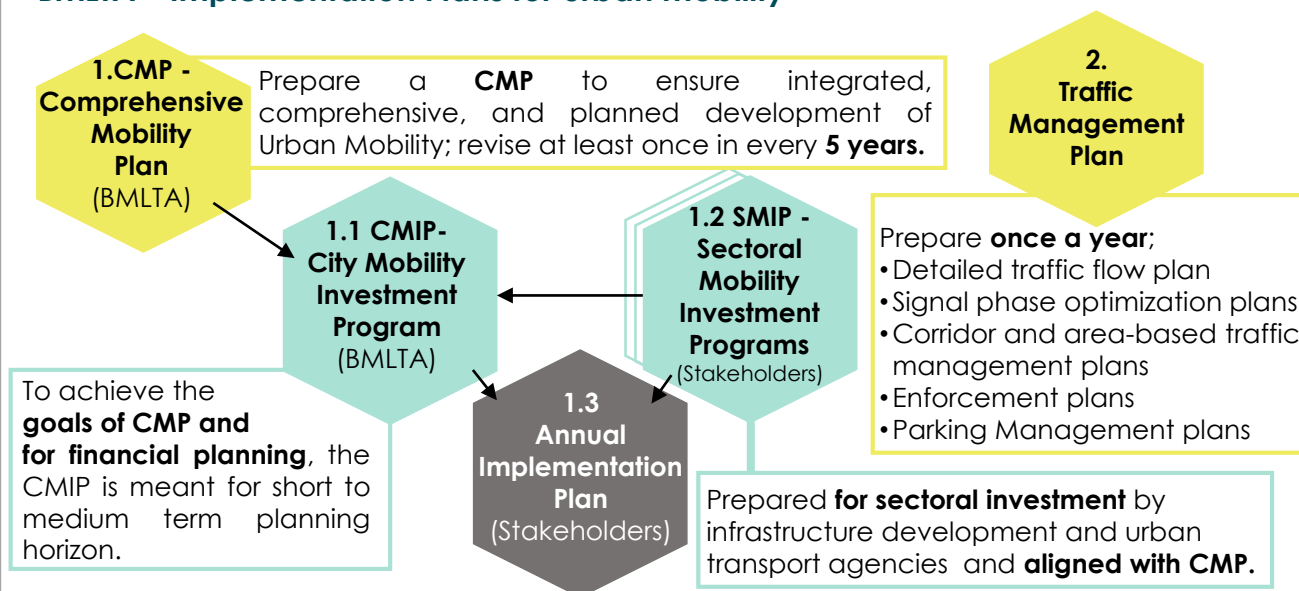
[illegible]

1.CMP - Comprehensive Mobility Plan (BMLTA)

Prepare a **CMP** to ensure integrated, comprehensive, and planned development of Urban Mobility; revise at least once in every **5 years.**

2. Traffic Management Plan

Prepare **once a year**;
• Detailed traffic flow plan
• Signal phase optimization plans
• Corridor and area-based traffic management plans
• Enforcement plans
• Parking Management plans

1.1 CMIP- City Mobility Investment Program (BMLTA)

1.2 SMIP - Sectoral Mobility Investment Programs (Stakeholders)

To achieve the **goals of CMP and for financial planning**, the CMIP is meant for short to medium term planning horizon.

1.3 Annual Implementation Plan (Stakeholders)

Prepared **for sectoral investment** by infrastructure development and urban transport agencies and **aligned with CMP.**